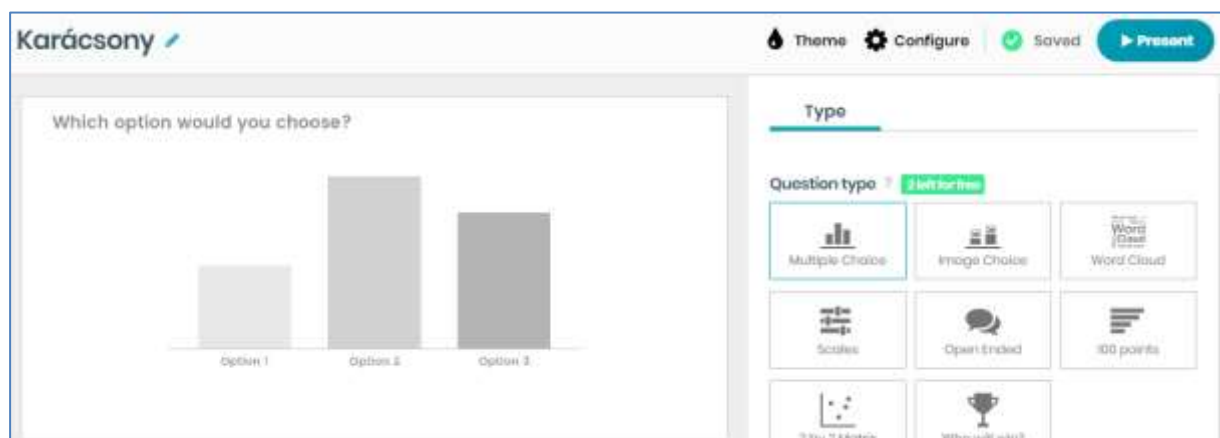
Karácsony

Theme Configure Saved ▶ Present

Which option would you choose?

Option 1 Option 2 Option 3

Type

Question type ? 2 left for free

Multiple Choice

Image Choice

Word Cloud

Scales

Open Ended

100 points

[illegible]

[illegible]